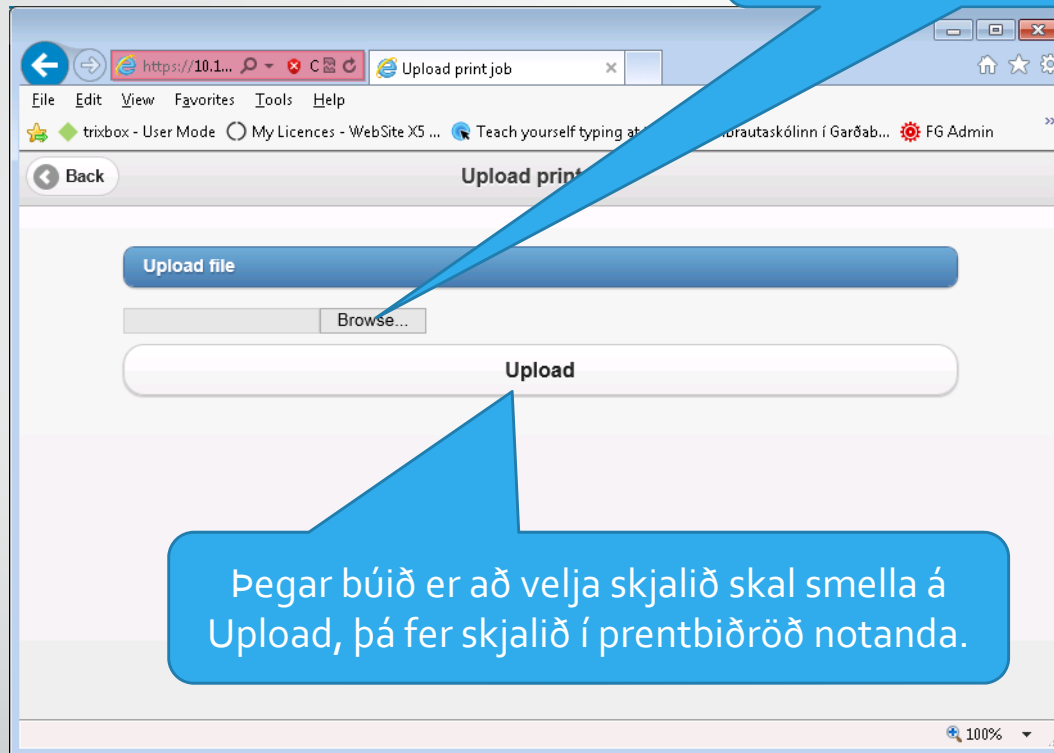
https://10.1... Upload print job

File Edit View Favorites Tools Help

trixbox - User Mode My Licences - WebSite X5 ... Teach yourself typing at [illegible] brautaskólinn í Garðab... FG Admin

Back

Upload print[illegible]

Upload file

Browse...

Upload

Þegar búið er að velja skjalið skal smella á Upload, þá fer skjalið í prentbiðröð notanda.

100%